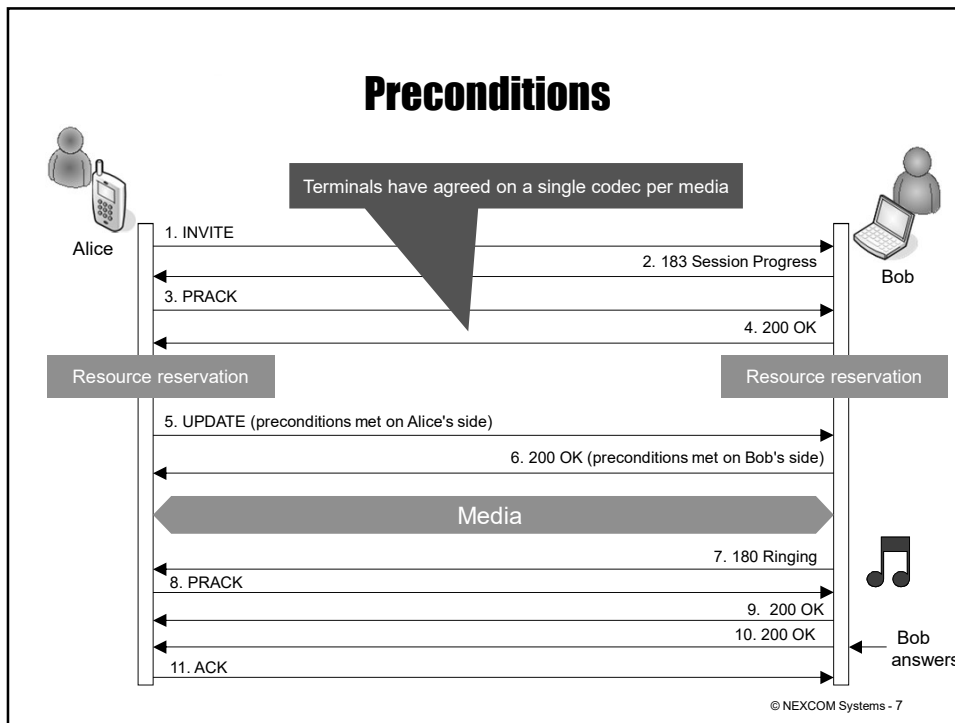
Preconditions

Terminals have agreed on a single codec per media

Alice

Bob

1. INVITE

2. 183 Session Progress

3. PRACK

4. 200 OK

Resource reservation

Resource reservation

5. UPDATE (preconditions met on Alice's side)

6. 200 OK (preconditions met on Bob's side)

Media

7. 180 Ringing

8. PRACK

9. 200 OK

10. 200 OK

Bob answers

11. ACK

© NEXCOM Systems - 7